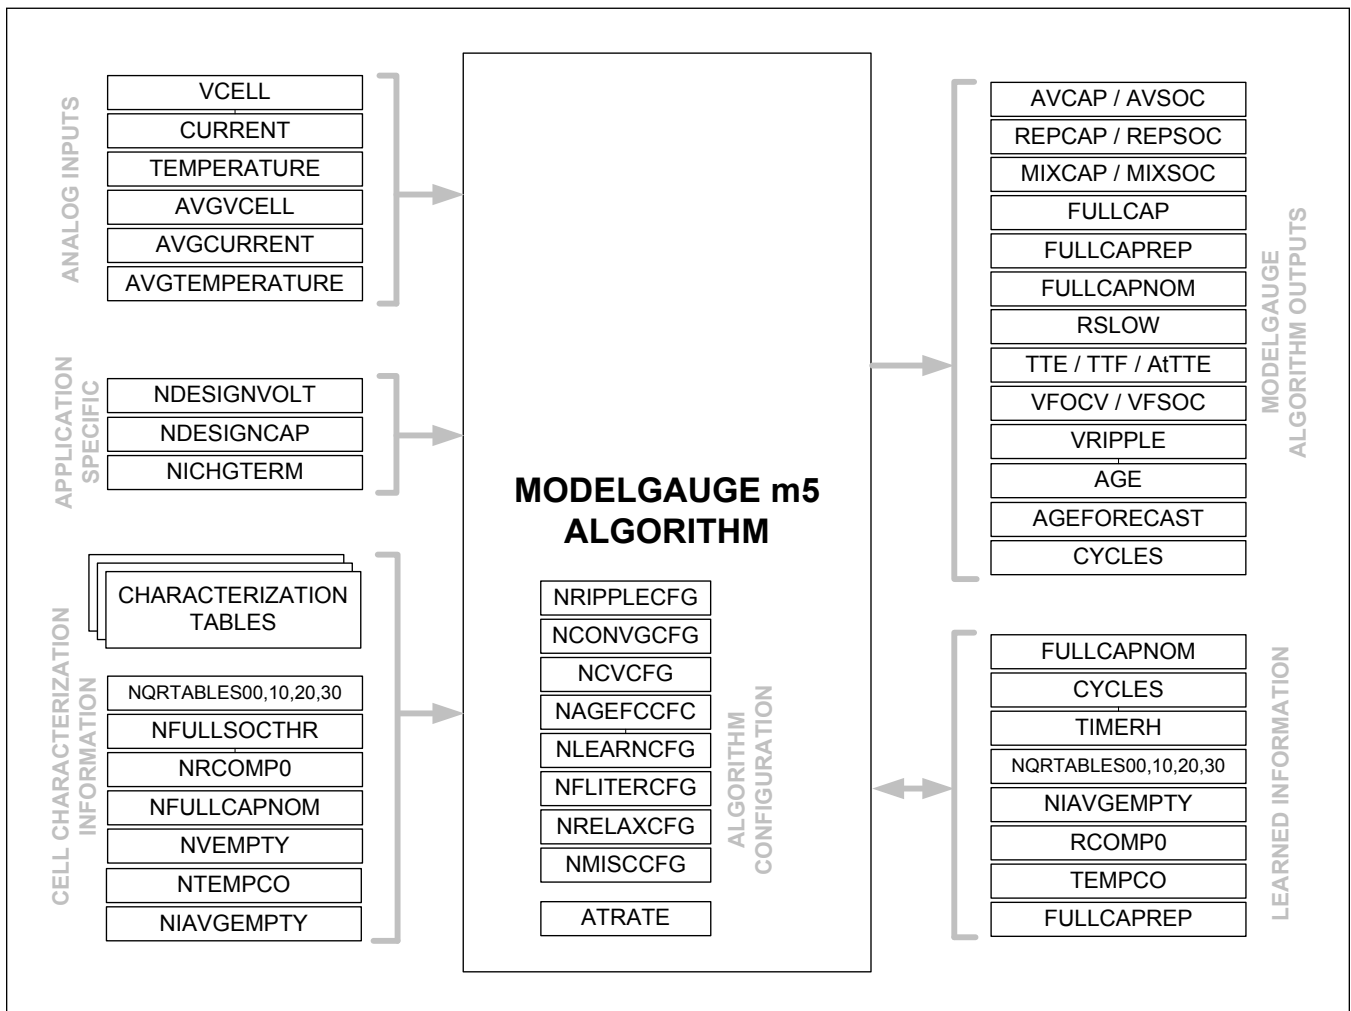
ANALOG INPUTS

VCELL
CURRENT
TEMPERATURE
AVGVCELL
AVGCURRENT
AVGTEMPERATURE

APPLICATION SPECIFIC

NDESIGNVOLT
NDESIGNCAP
NICHGTERM

CELL CHARACTERIZATION INFORMATION

CHARACTERIZATION TABLES
NQRTABLES00,10,20,30
NFULLSOCTHR
NRCOMP0
NFULLCAPNOM
NVEMPTY
NTEMPCO
NIAVGEMPTY

MODELGAUGE m5 ALGORITHM

NRIPPLECFG
NCONVGCFG
NCVCFG
NAGEFCCFC
NLEARNCFG
NFLITERCFG
NRELAXCFG
NMISCCFG
ATRATE

ALGORITHM CONFIGURATION

AVCAP / AVSOC
REPCAP / REPSOC
MIXCAP / MIXSOC
FULLCAP
FULLCAPREP
FULLCAPNOM
RSLOW
TTE / TTF / AtTTE
VFOCV / VFSOC
VRIPPLE
AGE
AGEFORECAST
CYCLES

MODELGAUGE ALGORITHM OUTPUTS

FULLCAPNOM
CYCLES
TIMERH
NQRTABLES00,10,20,30
NIAVGEMPTY
RCOMP0
TEMPCO
FULLCAPREP

LEARNED INFORMATION